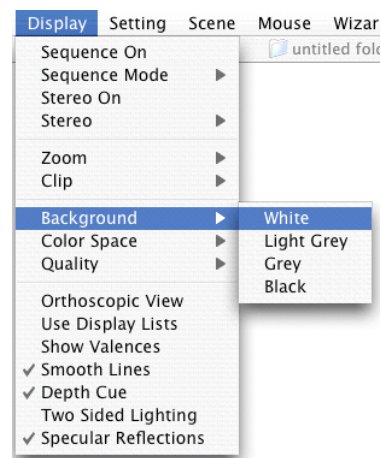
Display Setting Scene Mouse Wizar

untitled fold

Sequence On
Sequence Mode
Stereo On
Stereo

Zoom
Clip

Background
Color Space
Quality

White
Light Grey
Grey
Black

Orthoscopic View
Use Display Lists
Show Valences
✓ Smooth Lines
✓ Depth Cue
Two Sided Lighting
✓ Specular Reflections